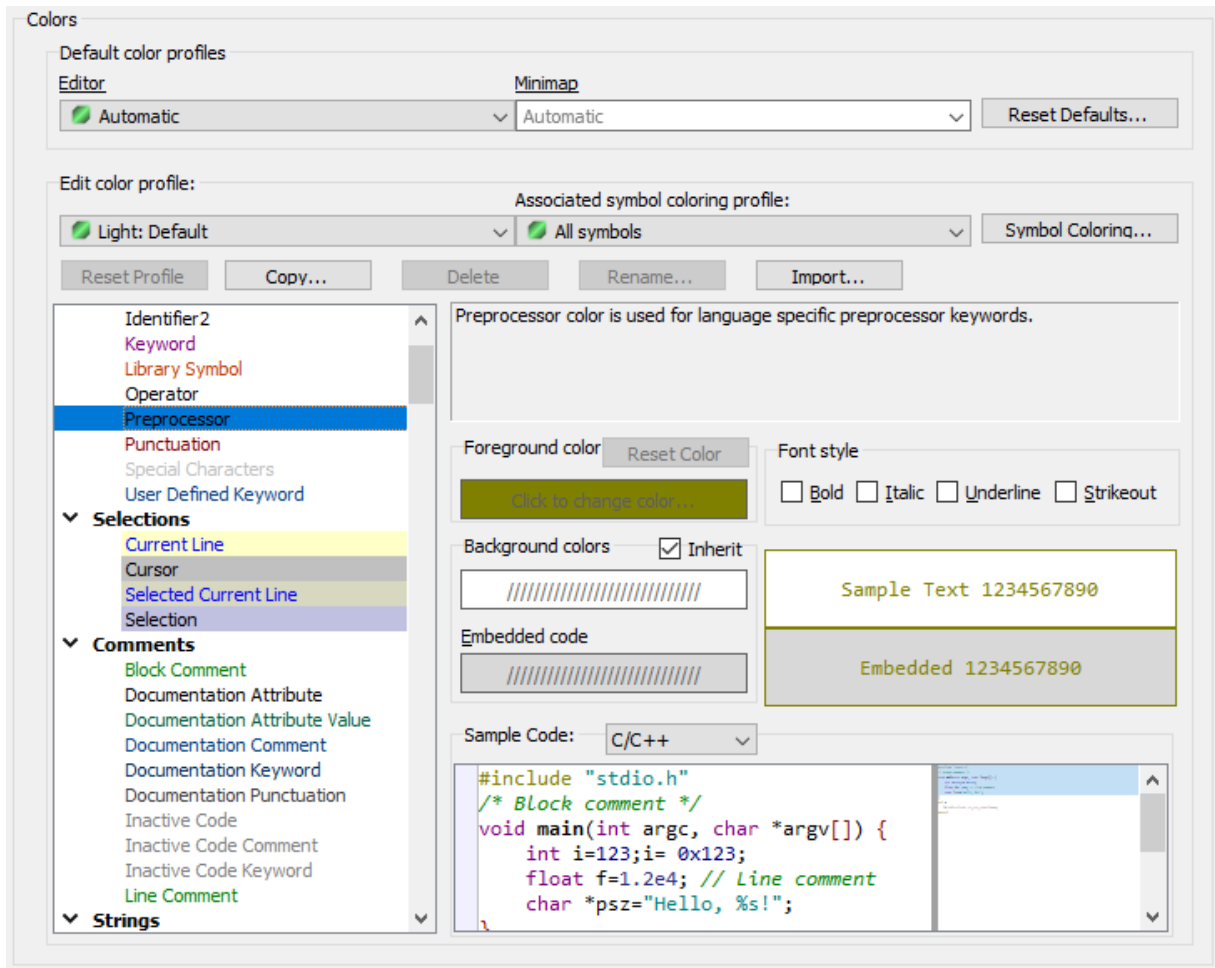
Colors

Default color profiles

Editor
Automatic

Minimap
Automatic

Reset Defaults...

Edit color profile:
Light: Default

Associated symbol coloring profile:
All symbols

Symbol Coloring...

Reset Profile
Copy...
Delete
Rename...
Import...

Identifier2
Keyword
Library Symbol
Operator
Preprocessor
Punctuation
Special Characters
User Defined Keyword
Selections
Current Line
Cursor
Selected Current Line
Selection
Comments
Block Comment
Documentation Attribute
Documentation Attribute Value
Documentation Comment
Documentation Keyword
Documentation Punctuation
Inactive Code
Inactive Code Comment
Inactive Code Keyword
Line Comment
Strings

Preprocessor color is used for language specific preprocessor keywords.

Foreground color
Reset Color
Click to change color...

Font style
Bold
Italic
Underline
Strikeout

Background colors
Inherit
///////////////////////////////

Embedded code
///////////////////////////////

Sample Text 1234567890

Embedded 1234567890

Sample Code:
C/C++

#include "stdio.h"
/* Block comment */
void main(int argc, char *argv[]) {
    int i=123;i= 0x123;
    float f=1.2e4; // Line comment
    char *psz="Hello, %s!";